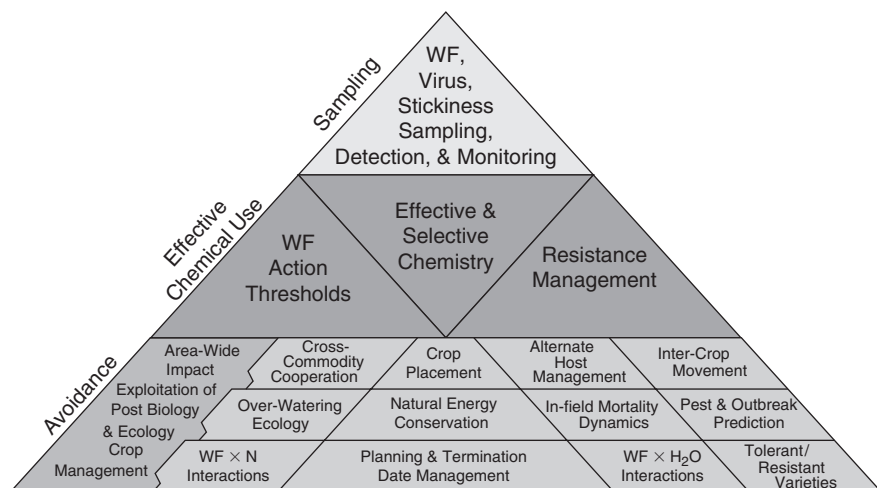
Sampling

WF, Virus, Stickiness Sampling, Detection, & Monitoring

Effective Chemical Use

WF Action Thresholds

Effective & Selective Chemistry

Resistance Management

Avoidance

Area-Wide Impact

Exploitation of Post Biology & Ecology

Crop Management

Cross-Commodity Cooperation

Crop Placement

Alternate Host Management

Inter-Crop Movement

Over-Watering Ecology

Natural Energy Conservation

In-field Mortality Dynamics

Pest & Outbreak Prediction

WF × N Interactions

Planning & Termination Date Management

WF × $H_2O$ Interactions

Tolerant/ Resistant Varieties